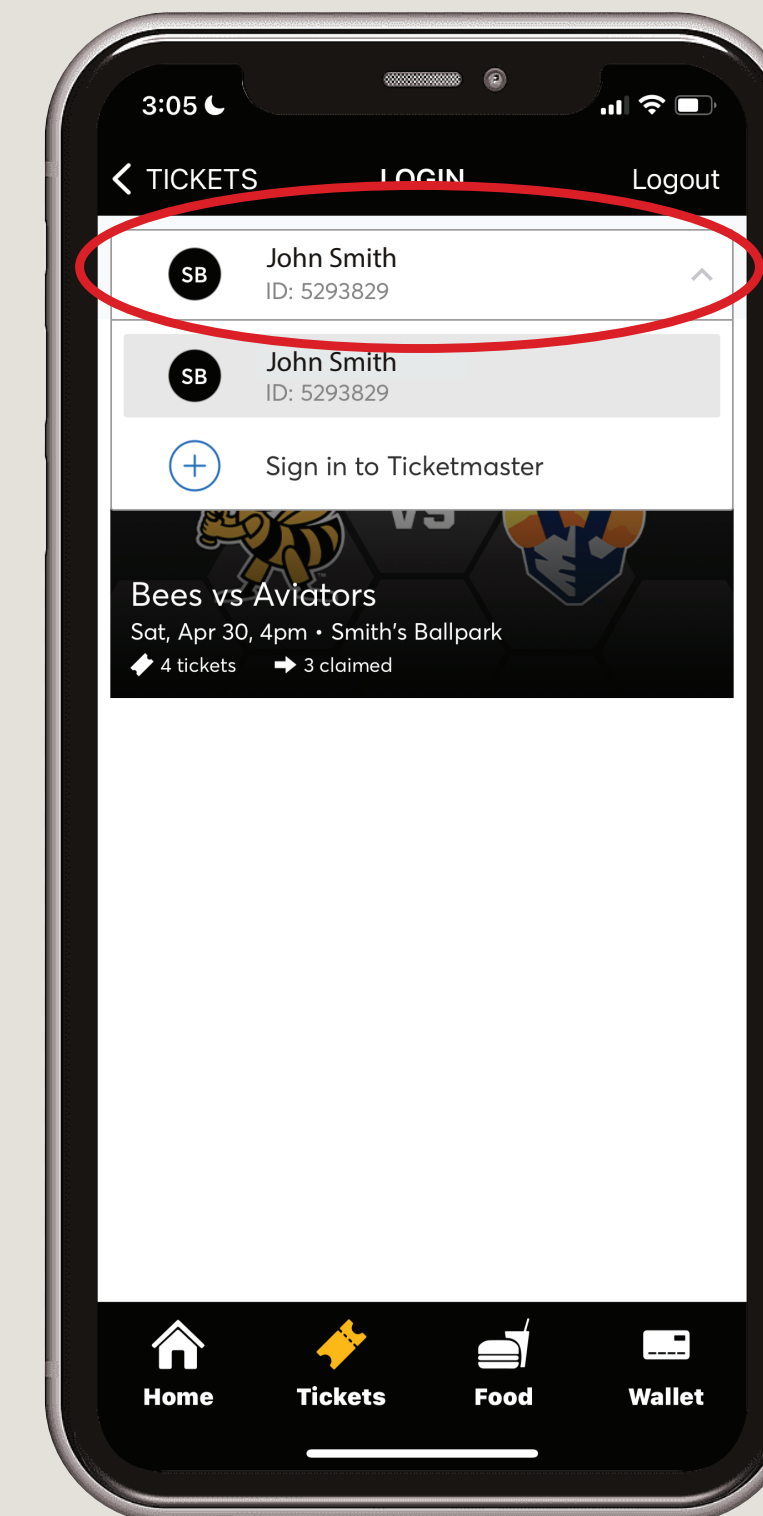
3:05

TICKETS LOGIN Logout

SB John Smith
ID: 5293829

SB John Smith
ID: 5293829

Sign in to Ticketmaster

VS

Bees vs Aviators
Sat, Apr 30, 4pm • Smith's Ballpark
4 tickets 3 claimed

Home Tickets Food Wallet